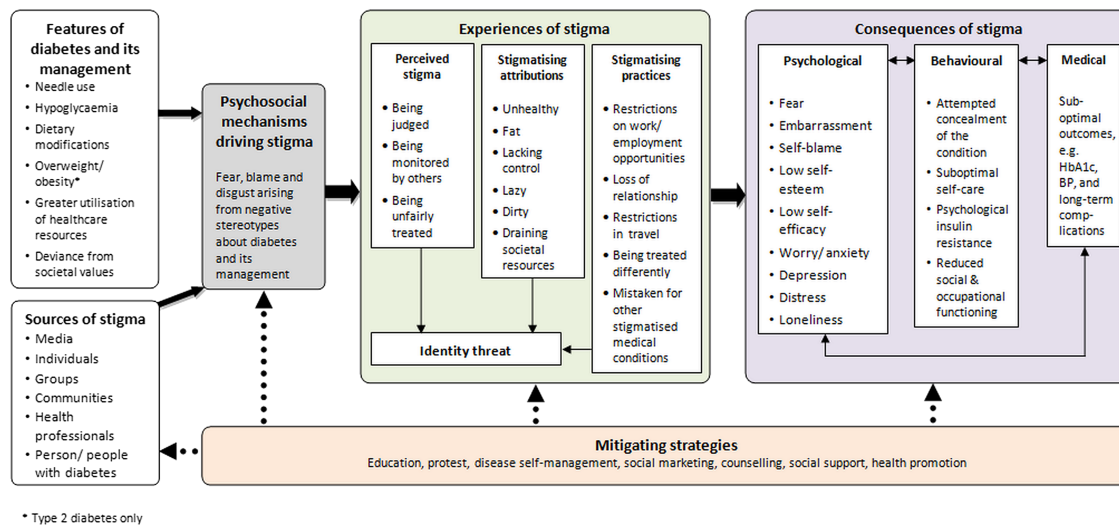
Features of diabetes and its management
• Needle use
• Hypoglycaemia
• Dietary modifications
• Overweight/ obesity*
• Greater utilisation of healthcare resources
• Deviance from societal values

Sources of stigma
• Media
• Individuals
• Groups
• Communities
• Health professionals
• Person/ people with diabetes

Psychosocial mechanisms driving stigma
Fear, blame and disgust arising from negative stereotypes about diabetes and its management

Experiences of stigma

Perceived stigma
• Being judged
• Being monitored by others
• Being unfairly treated

Stigmatising attributions
• Unhealthy
• Fat
• Lacking control
• Lazy
• Dirty
• Draining societal resources

Stigmatising practices
• Restrictions on work/ employment opportunities
• Loss of relationship
• Restrictions in travel
• Being treated differently
• Mistaken for other stigmatised medical conditions

Identity threat

Consequences of stigma

Psychological
• Fear
• Embarrassment
• Self-blame
• Low self-esteem
• Low self-efficacy
• Worry/ anxiety
• Depression
• Distress
• Loneliness

Behavioural
• Attempted concealment of the condition
• Suboptimal self-care
• Psychological insulin resistance
• Reduced social & occupational functioning

Medical
Sub-optimal outcomes, e.g. HbA1c, BP, and long-term complications

Mitigating strategies
Education, protest, disease self-management, social marketing, counselling, social support, health promotion

* Type 2 diabetes only